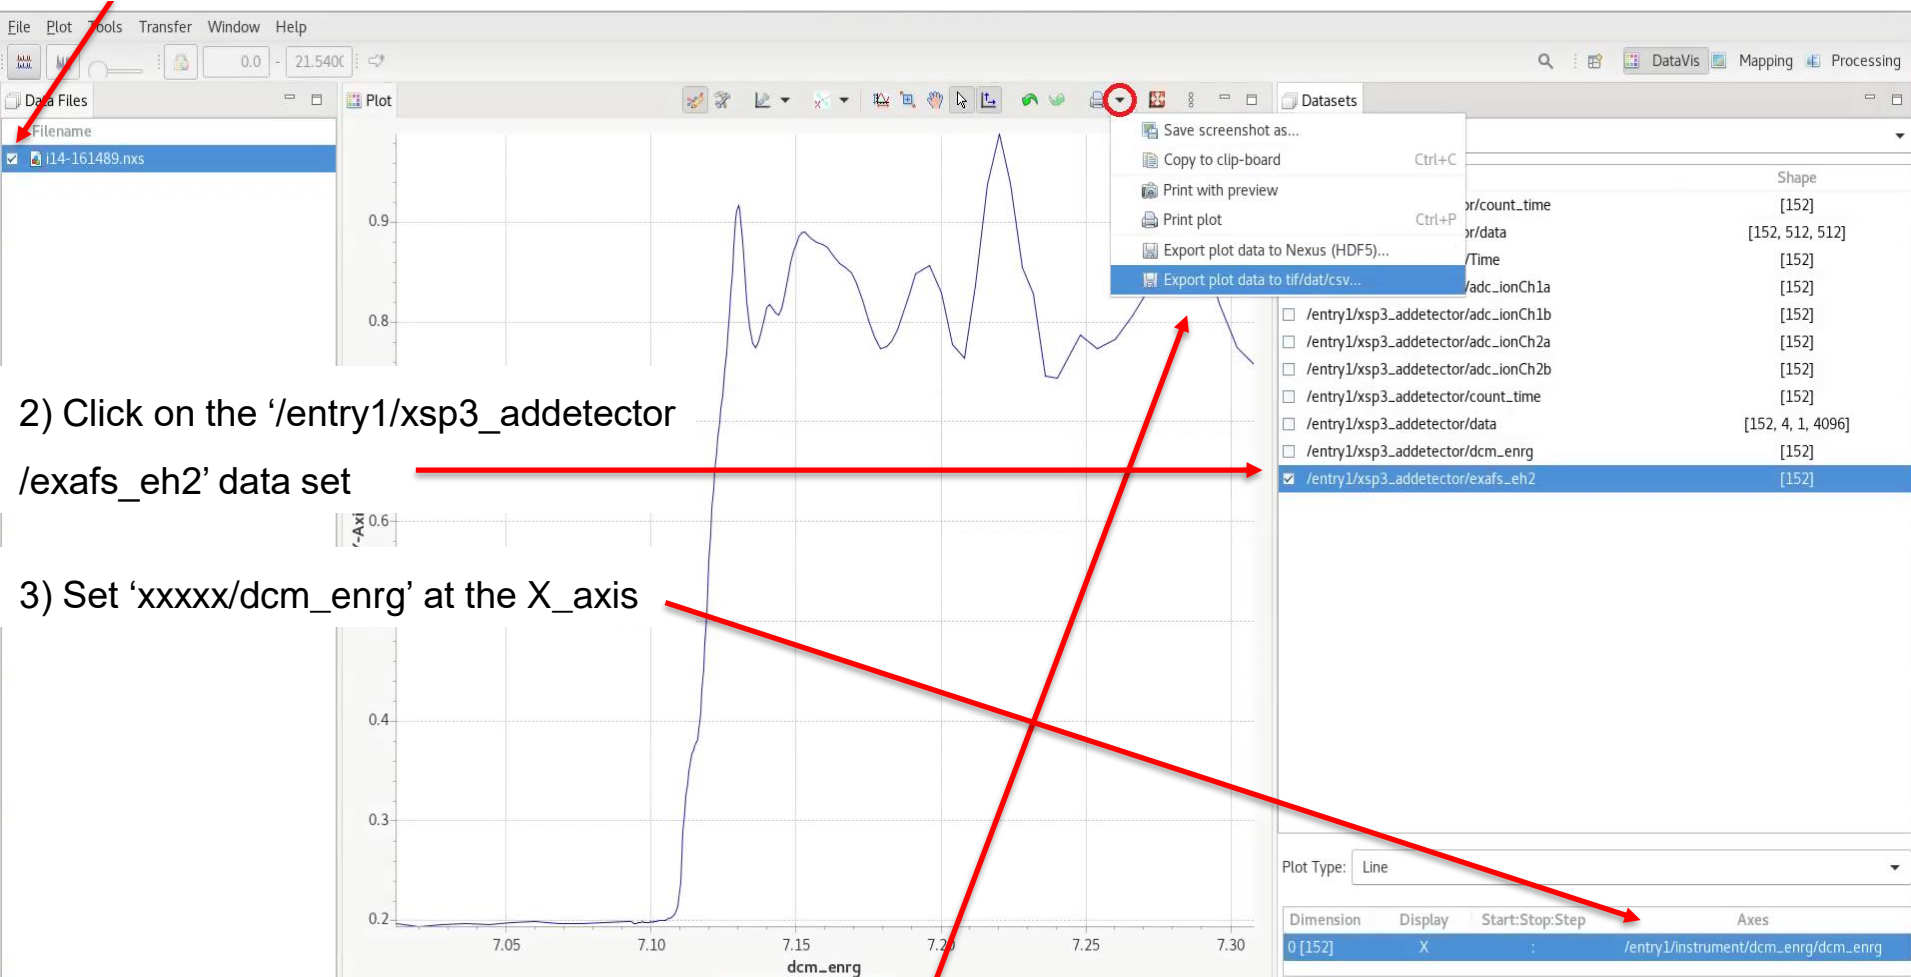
File Plot Tools Transfer Window Help

0.0 - 21.540( DataVis Mapping Processing

Data Files

Filename

i14-161489.nxs

Plot

Datasets

Save screenshot as...
Copy to clip-board Ctrl+C
Print with preview
Print plot Ctrl+P
Export plot data to Nexus (HDF5)...
Export plot data to tif/dat/csv...

| | Shape |
|---|---|
| r/count_time | [152] |
| r/data | [152, 512, 512] |
| /Time | [152] |
| /adc_ionCh1a | [152] |
| /entry1/xsp3_addetector/adc_ionCh1b | [152] |
| /entry1/xsp3_addetector/adc_ionCh2a | [152] |
| /entry1/xsp3_addetector/adc_ionCh2b | [152] |
| /entry1/xsp3_addetector/count_time | [152] |
| /entry1/xsp3_addetector/data | [152, 4, 1, 4096] |
| /entry1/xsp3_addetector/dcm_enrg | [152] |
| /entry1/xsp3_addetector/exafs_eh2 | [152] |

0.9
0.8
0.6
0.4
0.3
0.2

Y-Axi

7.05 7.10 7.15 7.20 7.25 7.30
dcm_enrg

2) Click on the ‘/entry1/xsp3_addetector /exafs_eh2’ data set

3) Set ‘xxxxx/dcm_enrg’ at the X_axis

Plot Type: Line

| Dimension | Display | Start:Stop:Step | Axes |
|---|---|---|---|
| 0 [152] | X | : | /entry1/instrument/dcm_enrg/dcm_enrg |